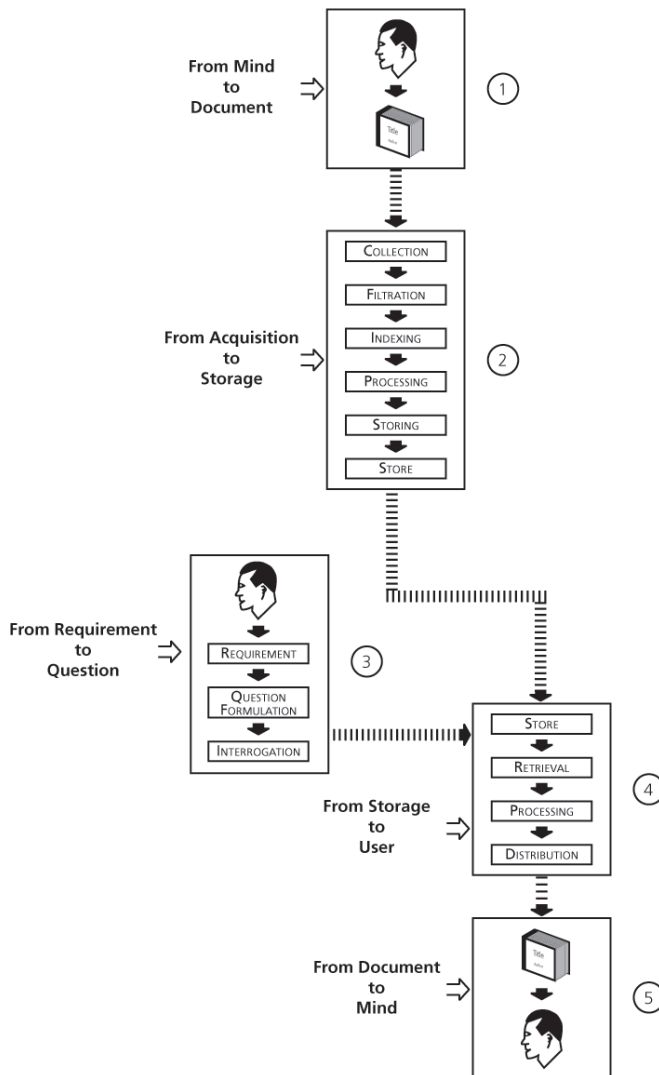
From Mind to Document

Title

1

Collection

Filtration

From Acquisition to Storage

Indexing

2

Processing

Storing

Store

From Requirement to Question

Requirement

3

Question Formulation

Interrogation

Store

Retrieval

From Storage to User

Processing

4

Distribution

Title

From Document to Mind

5